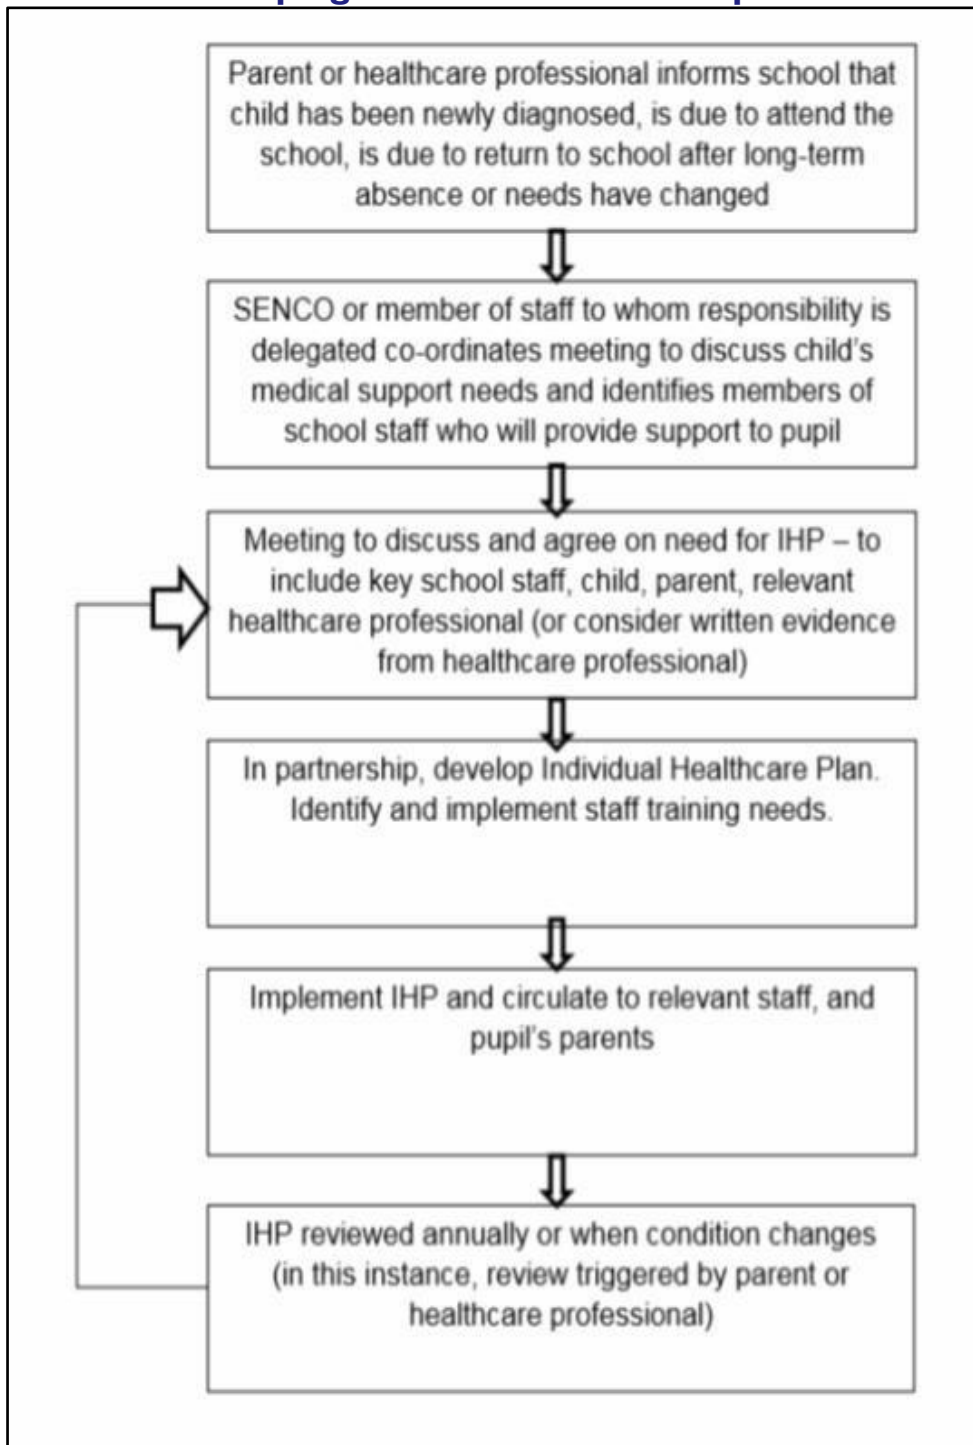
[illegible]

Parent or healthcare professional informs school that child has been newly diagnosed, is due to attend the school, is due to return to school after long-term absence or needs have changed

SENCO or member of staff to whom responsibility is delegated co-ordinates meeting to discuss child's medical support needs and identifies members of school staff who will provide support to pupil

Meeting to discuss and agree on need for IHP – to include key school staff, child, parent, relevant healthcare professional (or consider written evidence from healthcare professional)

In partnership, develop Individual Healthcare Plan. Identify and implement staff training needs.

Implement IHP and circulate to relevant staff, and pupil's parents

IHP reviewed annually or when condition changes (in this instance, review triggered by parent or healthcare professional)